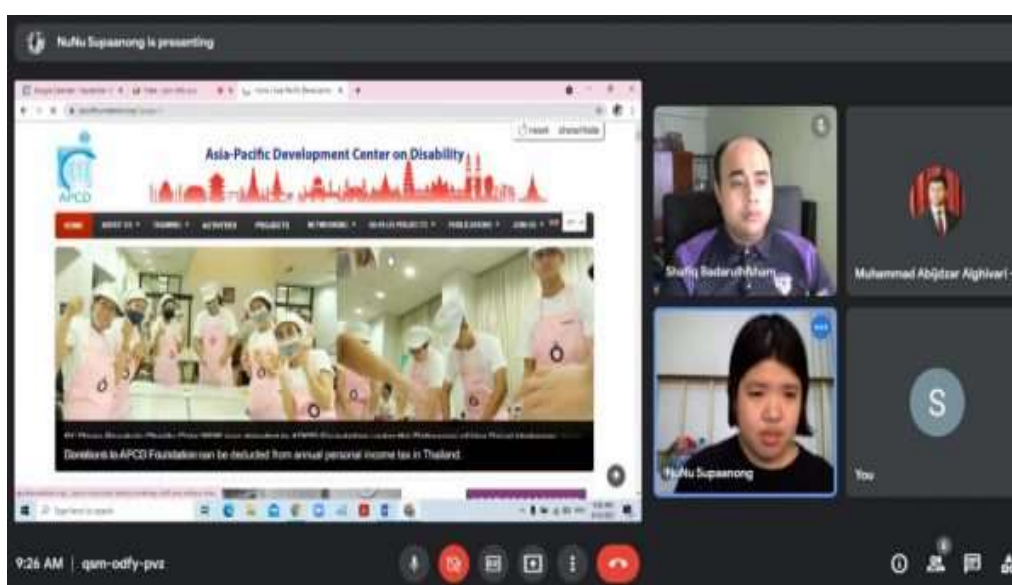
NuNu Supaanong is presenting

Asia-Pacific Development Center on Disability

APCD

HOME

ABOUT US

TRAINING

ACTIVITIES

PROJECTS

NETWORKING

PUBLICATIONS

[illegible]

Donations to APCD Foundation can be deducted from annual personal income tax in Thailand.

Shafiq Badaruhiham

Muhammad Abidzar Alghivari

NuNu Supaanong

S

You

9:26 AM | qsm-odfy-pvz